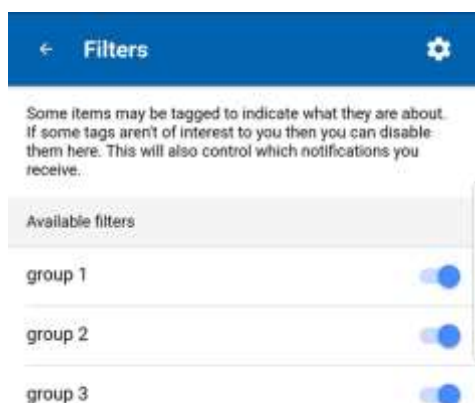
Filters

Some items may be tagged to indicate what they are about. If some tags aren't of interest to you then you can disable them here. This will also control which notifications you receive.

Available filters

group 1

group 2

group 3